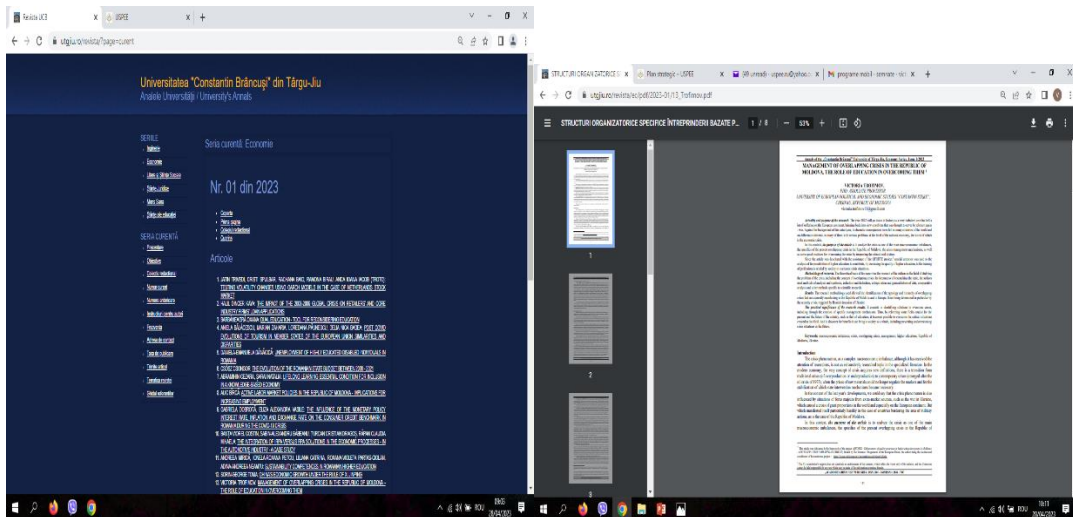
Revista UCB | USPEE | +

utgjiu.ro/revista/?page=curent

Universitatea "Constantin Brâncuşi" din Târgu-Jiu
Analele Universităţii / University's Annals

SERIILE
Inginerie
Economie
Litere şi Ştiinţe Sociale
Ştiinţe Juridice
Mass Sport
Ştiinţe ale educaţiei

SERIA CURENTĂ
Prezentare
Obiective
Comitet redacţional
Numar curent
Numere anterioare
Instrucţiuni pentru autori
Recenzie
Adresa de contact
Taxa de publicare
Citation
Etica publicării
Detalii referitoare

Seria curentă: Economie

Nr. 01 din 2023

Coperta
Pagina de gardă
Comitetul editorial
Cuprins

Articole

1. LATIFA TRIFKOVIC, ERISTI SPAHIU, YAZ HANNA RAIO, YAMINA EYIGAI, MICA BAKIA HOOD (TREEM) TESTING VOLATILITY CHANGES USING GARCH MODELS IN THE CASE OF NETHERLANDS STOCK MARKET
2. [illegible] THE IMPACT OF THE 2008-2009 GLOBAL CRISIS ON RETAILERS AND CORE INDUSTRY FIRMS: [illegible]
3. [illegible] EDUCATION - TOOL FOR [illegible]
4. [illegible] POST COVID EVOLUTIONS OF TOURISM IN MEMBER STATES OF THE EUROPEAN UNION: SIMILARITIES AND DISPARITIES
5. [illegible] UNEMPLOYMENT OF HIGHLY EDUCATED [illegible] IN ROMANIA
6. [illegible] THE EVOLUTION OF THE ROMANIAN STATE BUDGET BETWEEN 2008 - 2021
7. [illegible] LIFELONG LEARNING ESSENTIAL CONDITION FOR INCLUSION IN KNOWLEDGE-BASED ECONOMY
8. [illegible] ACTIVE LABOR MARKET POLICIES IN THE REPUBLIC OF MOLDOVA - IMPLICATIONS FOR INFORMAL EMPLOYMENT
9. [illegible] THE INFLUENCE OF THE MONETARY POLICY INTEREST RATE, INFLATION AND EXCHANGE RATE ON THE CONSUMER CREDIT BENCHMARK IN ROMANIA DURING THE COVID-19 CRISIS
10. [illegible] THE INTEGRATION OF ERP INFORMATION SYSTEMS SOLUTIONS IN THE ECONOMIC PROCESSES - IN THE AUTOMOTIVE INDUSTRY - A CASE STUDY
11. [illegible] SUSTAINABILITY COMPETENCES IN ROMANIAN HIGHER EDUCATION
12. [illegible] GROWTH UNDER THE ROLE OF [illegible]
13. VICTORIA TROFIMOV MANAGEMENT OF OVERLAPPING CRISES IN THE REPUBLIC OF MOLDOVA - THE ROLE OF EDUCATION IN OVERCOMING THEM

STRUCTURI ORGANIZATORICE S | Plan strategic - USPEE | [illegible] | programe mobil - seminare - stiri | +

utgjiu.ro/revista/ec/pdf/2023-01/13_Trofimov.pdf

STRUCTURI ORGANIZATORICE SPECIFICE ÎNTREPRINDERII BAZATE P... 1 / 8 | — 93% + |

MANAGEMENT OF OVERLAPPING CRISES IN THE REPUBLIC OF MOLDOVA. THE ROLE OF EDUCATION IN OVERCOMING THEM

VICTORIA TROFIMOV

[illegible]

Introduction

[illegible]

1

2

3